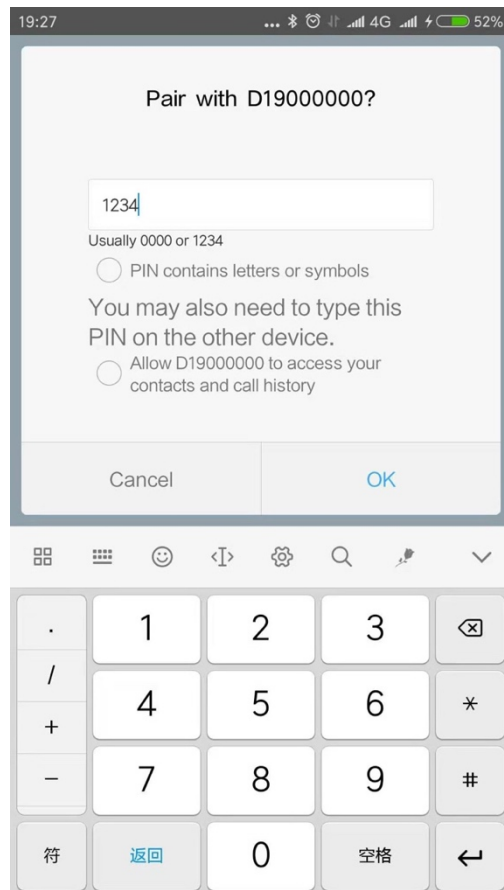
19:27 4G 52%

Pair with D19000000?

1234

Usually 0000 or 1234

PIN contains letters or symbols

You may also need to type this PIN on the other device.

Allow D19000000 to access your contacts and call history

Cancel OK

. 1 2 3
/
+ 4 5 6 *
− 7 8 9 #
符 返回 0 空格